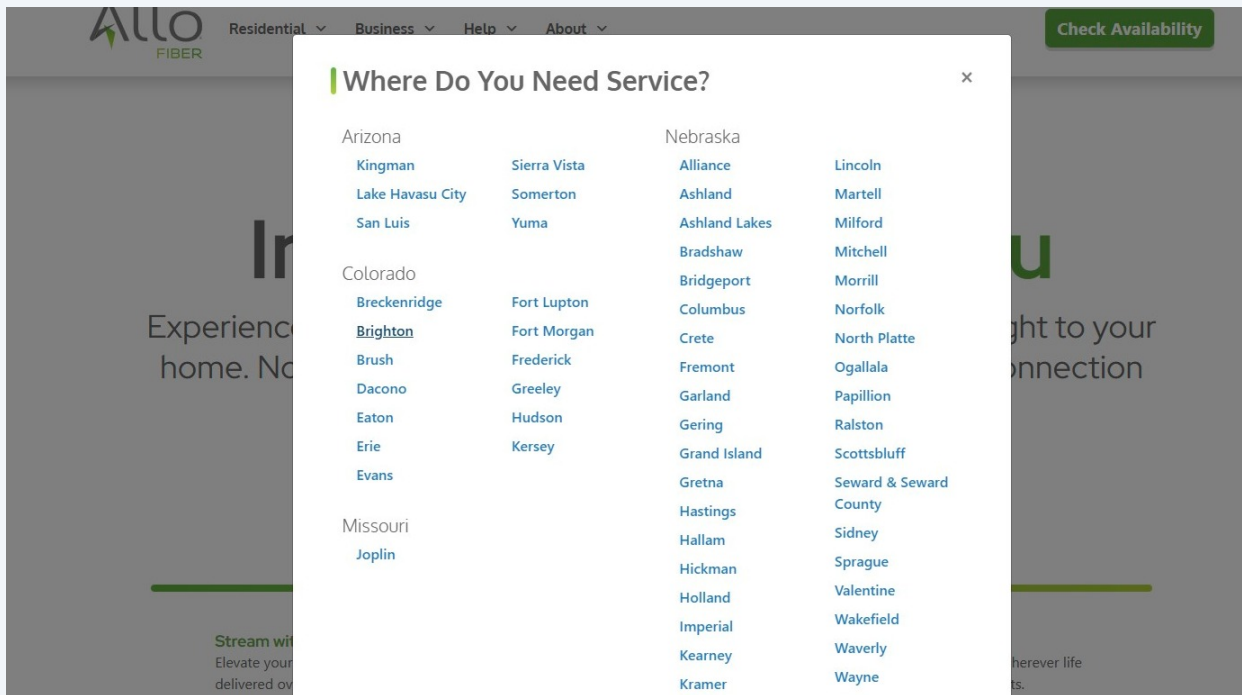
Allo FIBER

Residential Business Help About

Check Availability

Where Do You Need Service?

×

Arizona

Kingman
Lake Havasu City
San Luis

Sierra Vista
Somerton
Yuma

Colorado

Breckenridge
Brighton
Brush
Dacono
Eaton
Erie
Evans

Fort Lupton
Fort Morgan
Frederick
Greeley
Hudson
Kersey

Missouri

Joplin

Nebraska

Alliance
Ashland
Ashland Lakes
Bradshaw
Bridgeport
Columbus
Crete
Fremont
Garland
Gering
Grand Island
Gretna
Hastings
Hallam
Hickman
Holland
Imperial
Kearney
Kramer

Lincoln
Martell
Milford
Mitchell
Morrill
Norfolk
North Platte
Ogallala
Papillion
Ralston
Scottsbluff
Seward & Seward County
Sidney
Sprague
Valentine
Wakefield
Waverly
Wayne

In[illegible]u

Experience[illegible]ght to your home. No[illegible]nnection

Stream wit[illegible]

Elevate your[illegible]herever life delivered ov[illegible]ts.